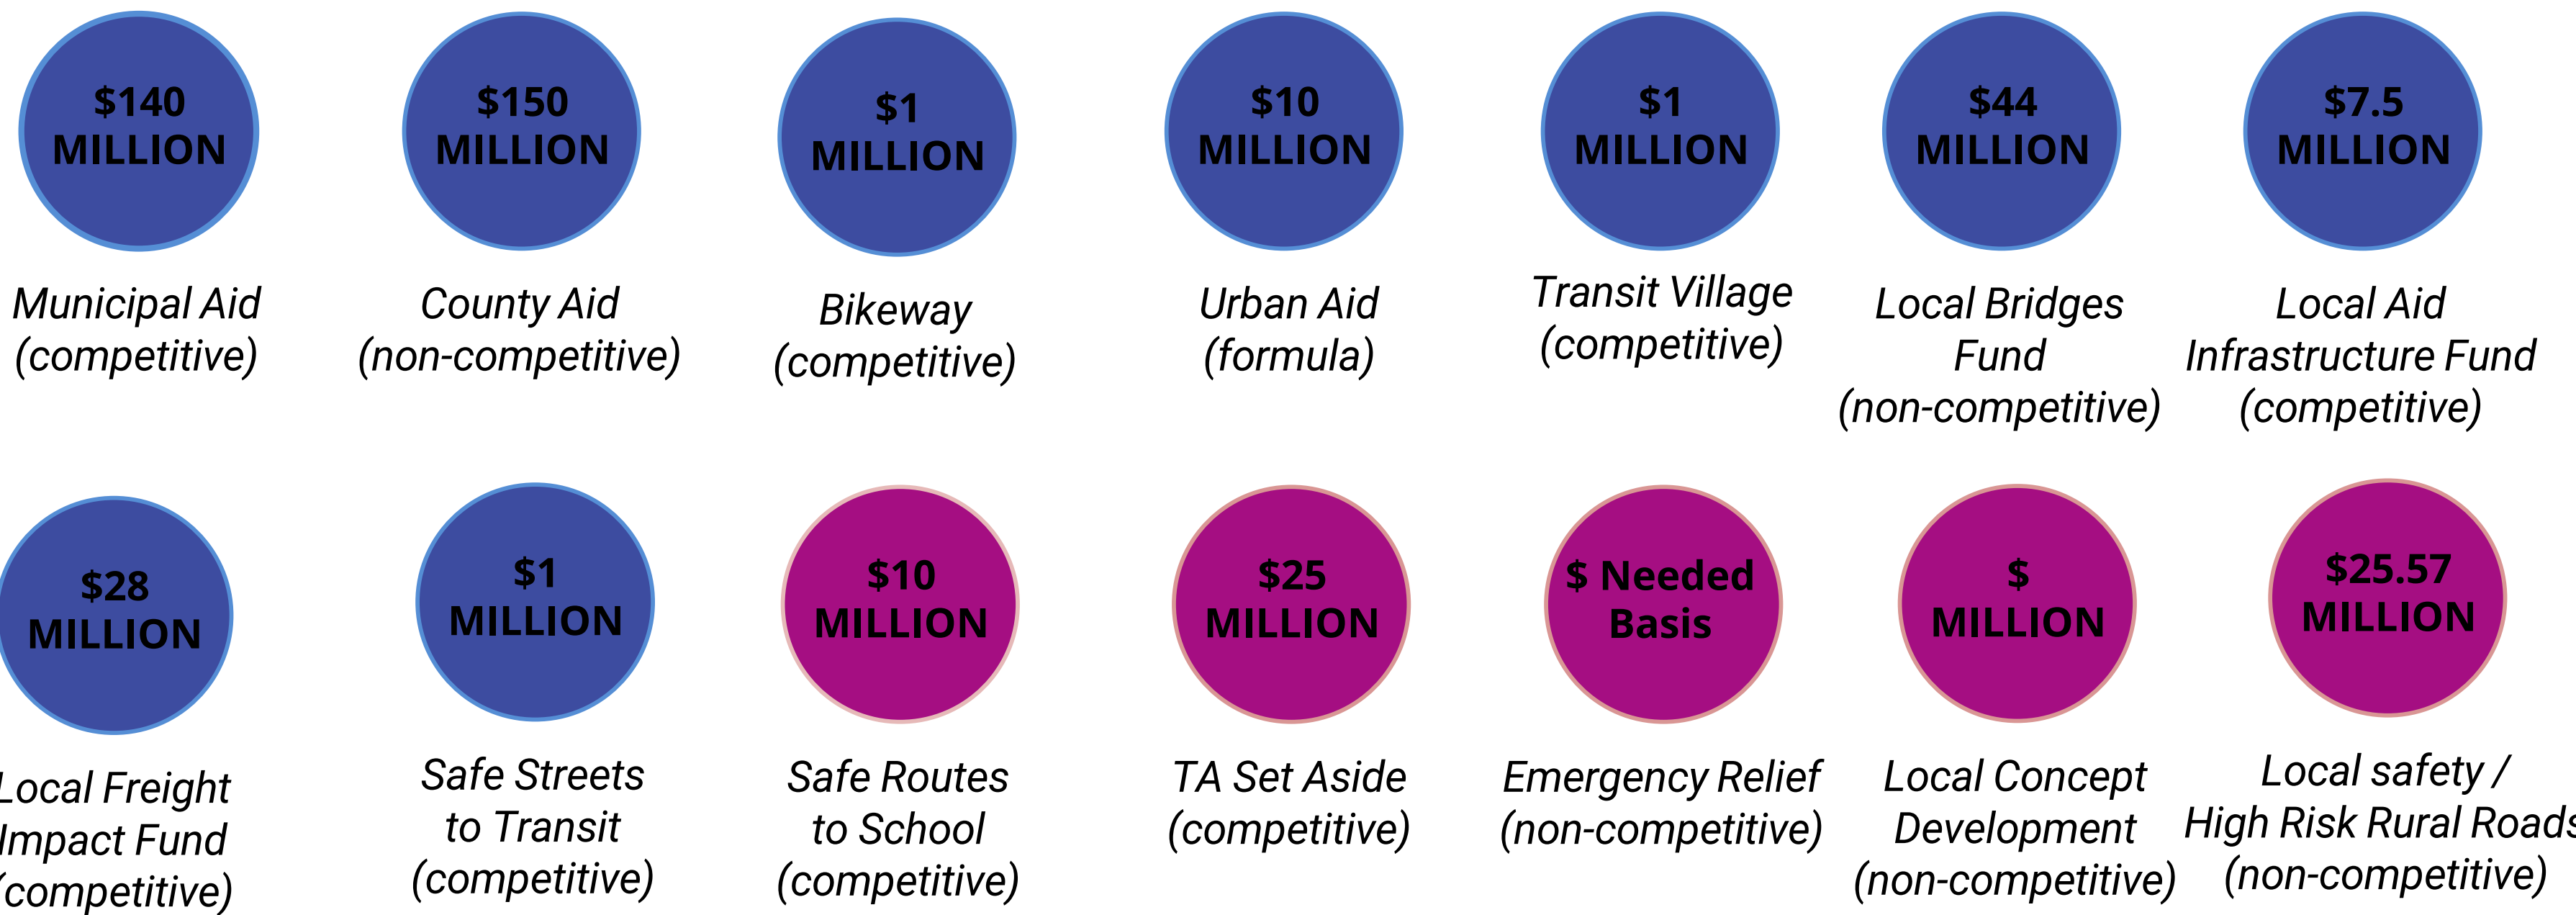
$140 MILLION
Municipal Aid (competitive)

$150 MILLION
County Aid (non-competitive)

$1 MILLION
Bikeway (competitive)

$10 MILLION
Urban Aid (formula)

$1 MILLION
Transit Village (competitive)

$44 MILLION
Local Bridges Fund (non-competitive)

$7.5 MILLION
Local Aid Infrastructure Fund (competitive)

$28 MILLION
Local Freight Impact Fund (competitive)

$1 MILLION
Safe Streets to Transit (competitive)

$10 MILLION
Safe Routes to School (competitive)

$25 MILLION
TA Set Aside (competitive)

$ Needed Basis
Emergency Relief (non-competitive)

$ MILLION
Local Concept Development (non-competitive)

$25.57 MILLION
Local safety / High Risk Rural Roads (non-competitive)